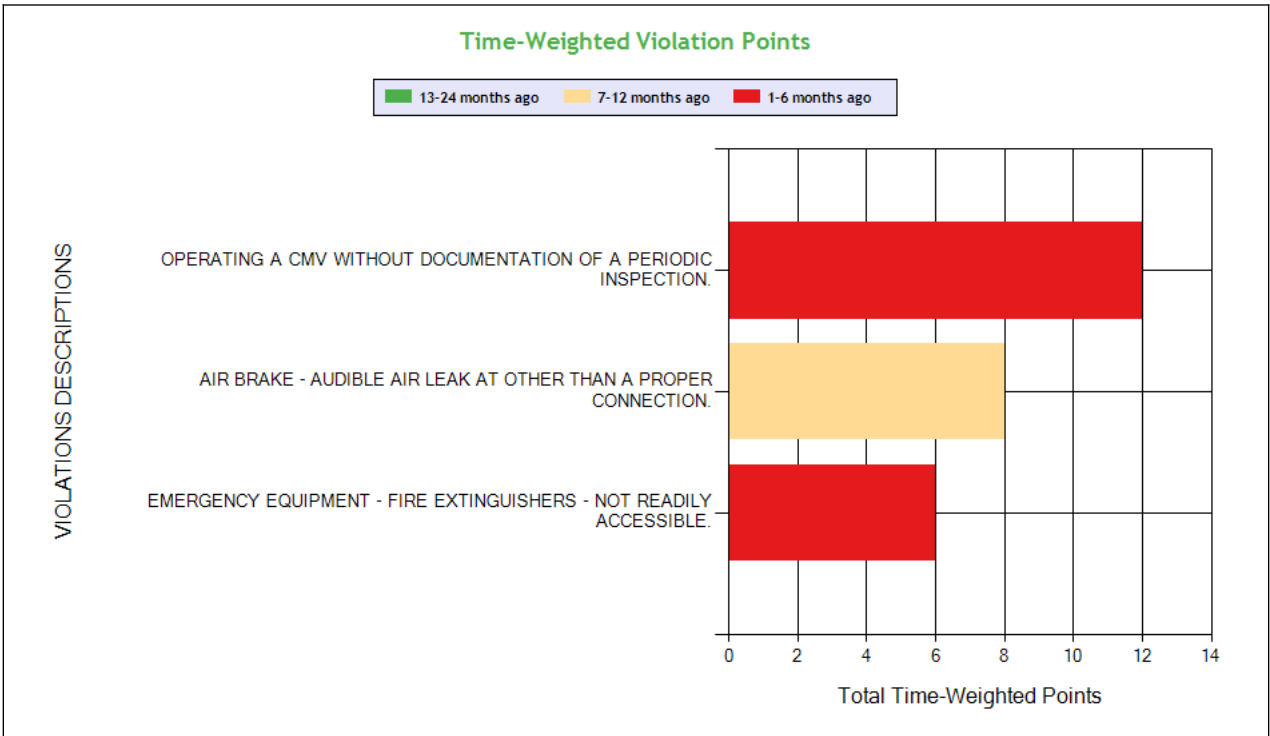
Time-Weighted Violation Points

13-24 months ago
7-12 months ago
1-6 months ago

VIOLATIONS DESCRIPTIONS

OPERATING A CMV WITHOUT DOCUMENTATION OF A PERIODIC INSPECTION.

AIR BRAKE - AUDIBLE AIR LEAK AT OTHER THAN A PROPER CONNECTION.

EMERGENCY EQUIPMENT - FIRE EXTINGUISHERS - NOT READILY ACCESSIBLE.

0 2 4 6 8 10 12 14

Total Time-Weighted Points